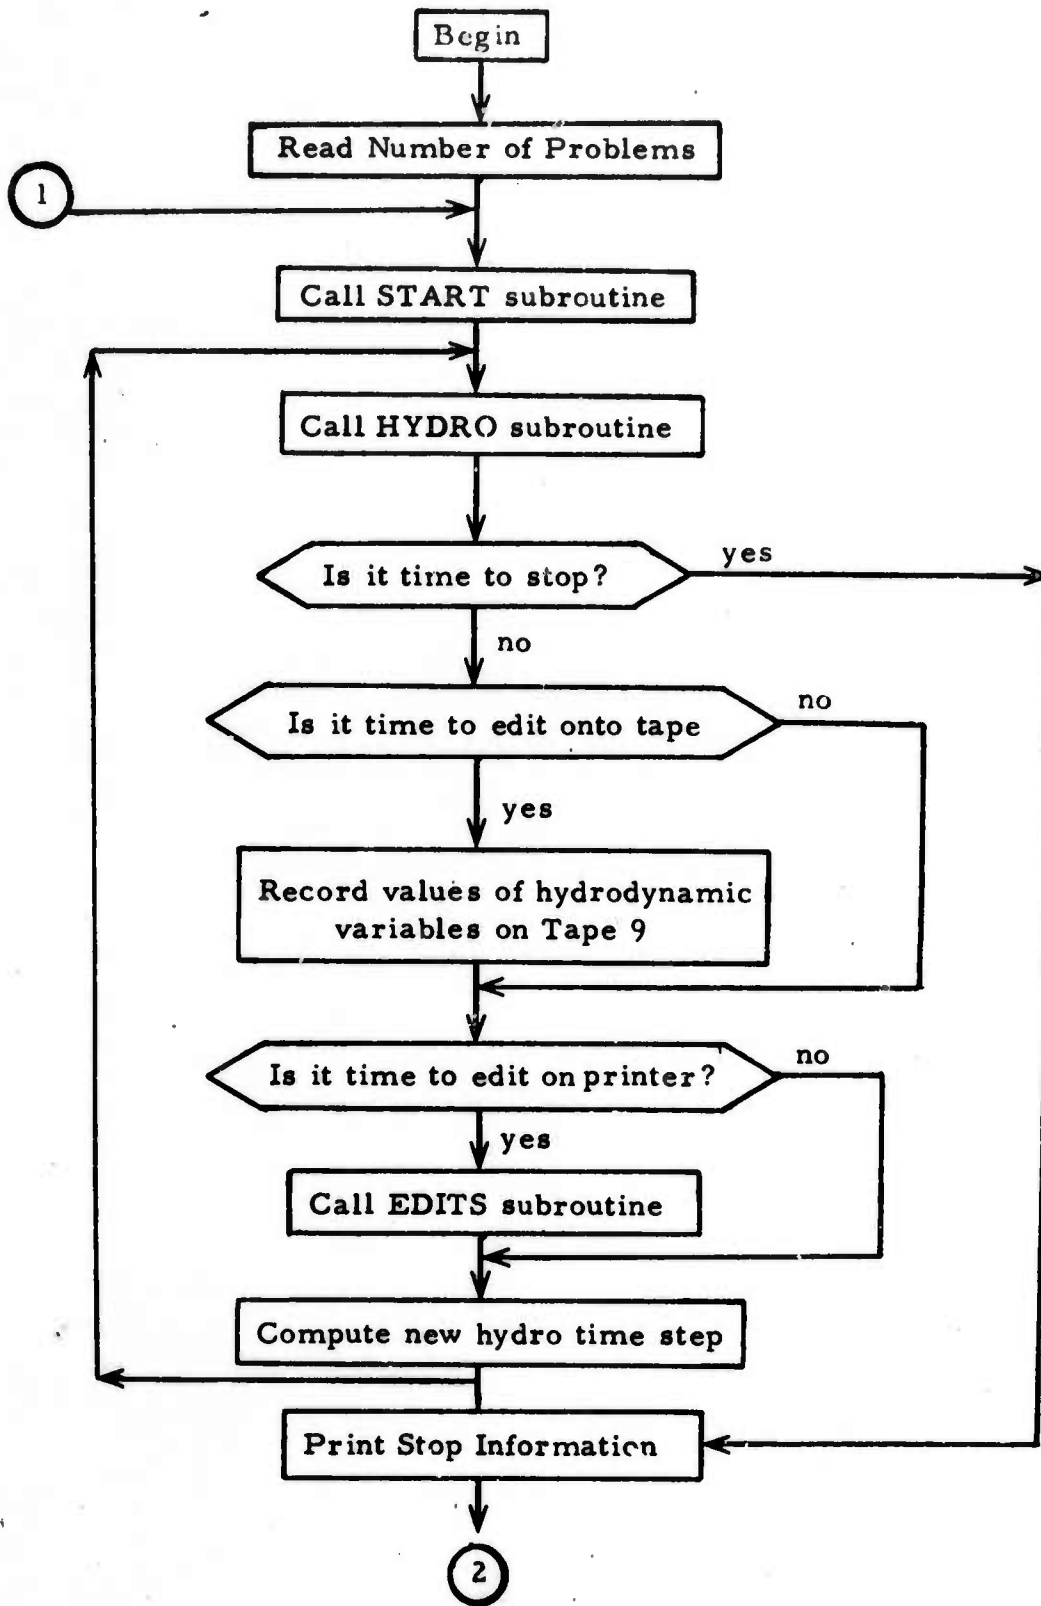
Begin

Read Number of Problems

1

Call START subroutine

Call HYDRO subroutine

Is it time to stop?

yes

no

Is it time to edit onto tape

no

yes

Record values of hydrodynamic variables on Tape 9

Is it time to edit on printer?

no

yes

Call EDITS subroutine

Compute new hydro time step

Print Stop Information

2